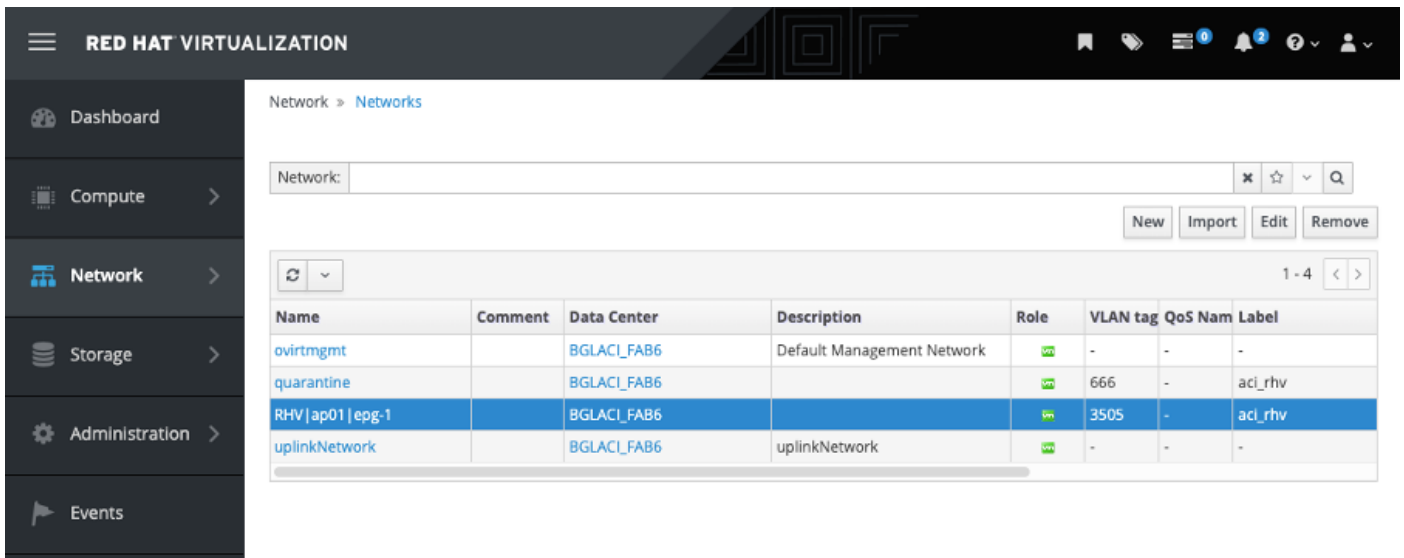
RED HAT VIRTUALIZATION

0 2

Dashboard

Compute

Network

Storage

Administration

Events

Network » Networks

Network:

New Import Edit Remove

1 - 4

| Name | Comment | Data Center | Description | Role | VLAN tag | QoS Nam | Label |
|---|---|---|---|---|---|---|---|
| ovirtmgmt | | BGLACI_FAB6 | Default Management Network | | - | - | - |
| quarantine | | BGLACI_FAB6 | | | 666 | - | aci_rhv |
| RHV\|ap01\|epg-1 | | BGLACI_FAB6 | | | 3505 | - | aci_rhv |
| uplinkNetwork | | BGLACI_FAB6 | uplinkNetwork | | - | - | - |